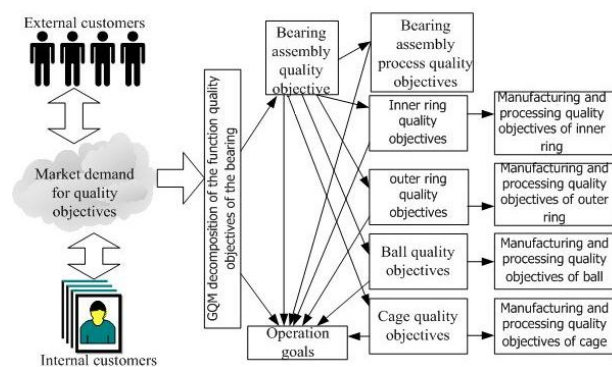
External customers

Market demand for quality objectives

Internal customers

GQM decomposition of the function quality objectives of the bearing

Bearing assembly quality objective

Bearing assembly process quality objectives

Inner ring quality objectives

Manufacturing and processing quality objectives of inner ring

outer ring quality objectives

Manufacturing and processing quality objectives of outer ring

Ball quality objectives

Manufacturing and processing quality objectives of ball

Cage quality objectives

Manufacturing and processing quality objectives of cage

Operation goals